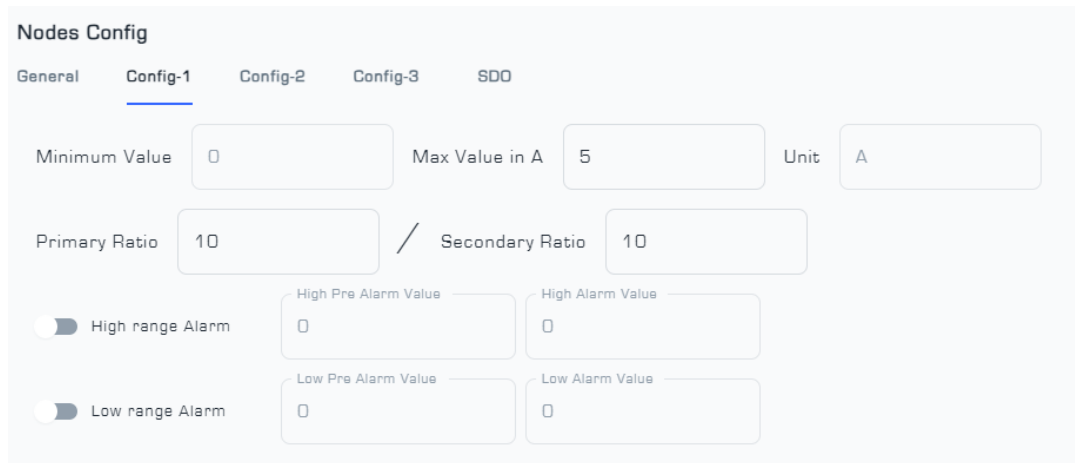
Nodes Config

General Config-1 Config-2 Config-3 SDO

Minimum Value 0 Max Value in A 5 Unit A

Primary Ratio 10 / Secondary Ratio 10

High range Alarm High Pre Alarm Value 0 High Alarm Value 0

Low range Alarm Low Pre Alarm Value 0 Low Alarm Value 0